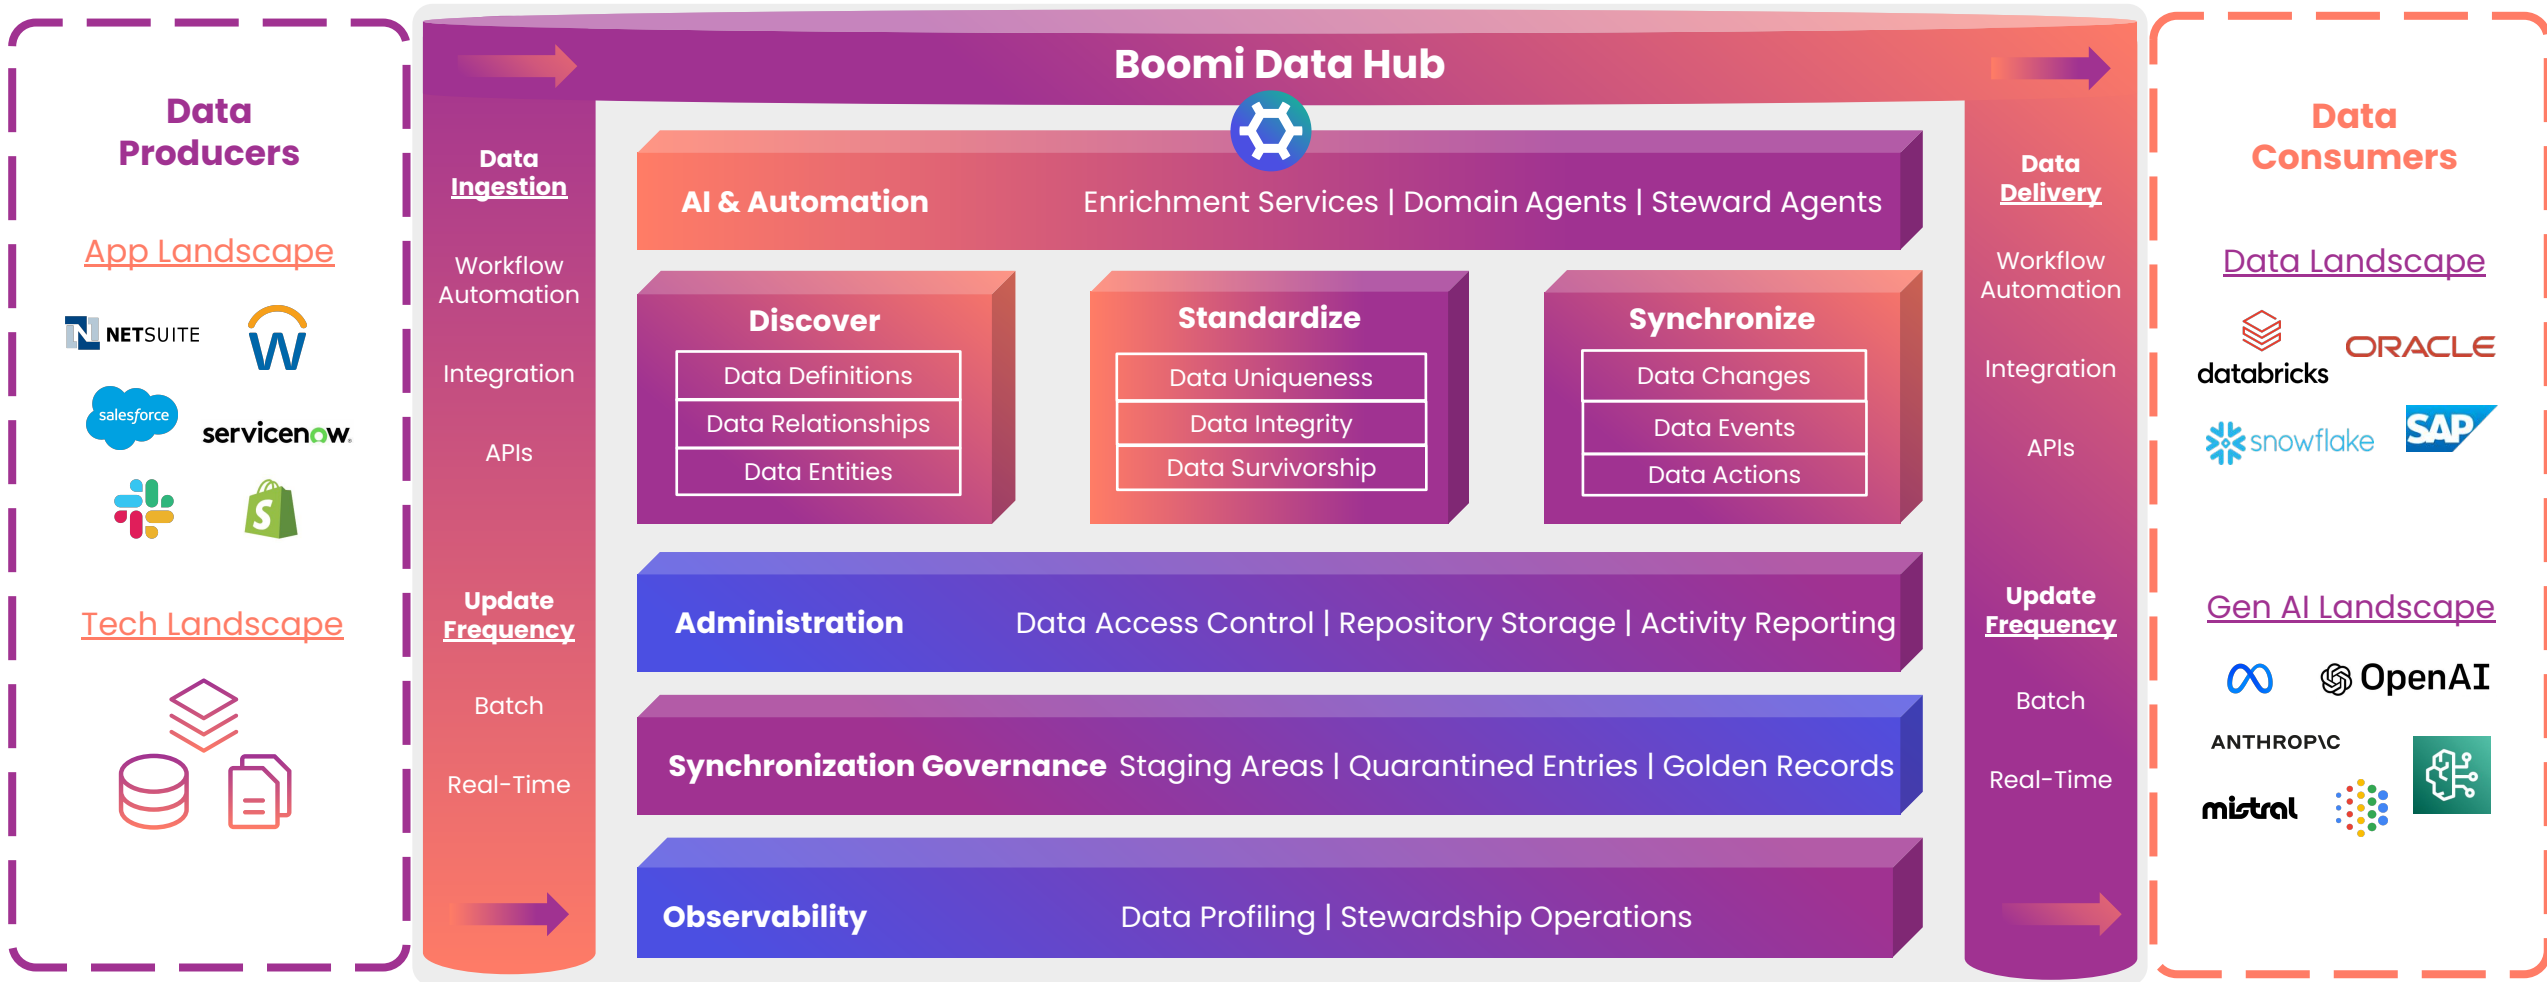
Data Producers

App Landscape

NETSUITE

salesforce

servicenow

Tech Landscape

Boomi Data Hub

Data Ingestion

Workflow Automation

Integration

APIs

Update Frequency

Batch

Real-Time

AI & Automation Enrichment Services | Domain Agents | Steward Agents

Discover
Data Definitions
Data Relationships
Data Entities

Standardize
Data Uniqueness
Data Integrity
Data Survivorship

Synchronize
Data Changes
Data Events
Data Actions

Administration Data Access Control | Repository Storage | Activity Reporting

Synchronization Governance Staging Areas | Quarantined Entries | Golden Records

Observability Data Profiling | Stewardship Operations

Data Delivery

Workflow Automation

Integration

APIs

Update Frequency

Batch

Real-Time

Data Consumers

Data Landscape

databricks

ORACLE

snowflake

SAP

Gen AI Landscape

OpenAI

ANTHROP\C

mistral